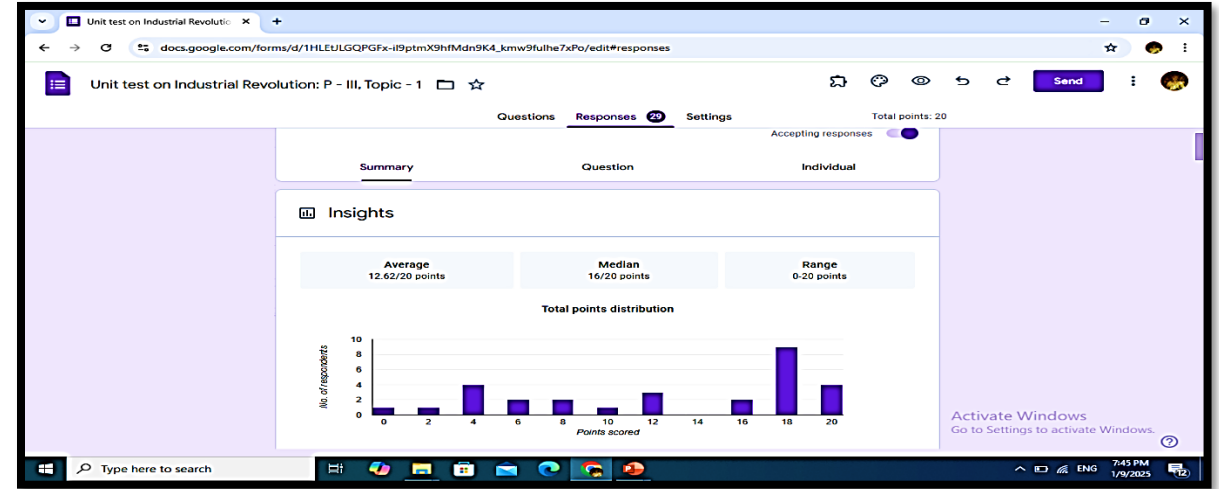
Unit test on Industrial Revolutic ×
+
docs.google.com/forms/d/1HLEtJLGQPGFx-il9ptmX9hfMdn9K4_kmw9fulhe7xPo/edit#responses
Unit test on Industrial Revolution: P - III, Topic - 1
Send
Questions Responses 29 Settings
Total points: 20
Accepting responses
Summary
Question
Individual
Insights
Average
12.62/20 points
Median
16/20 points
Range
0-20 points
Total points distribution
No. of respondents
10
8
6
4
2
0
0 2 4 6 8 10 12 14 16 18 20
Points scored
Activate Windows
Go to Settings to activate Windows.
Type here to search
ENG
7:45 PM
1/9/2025
12